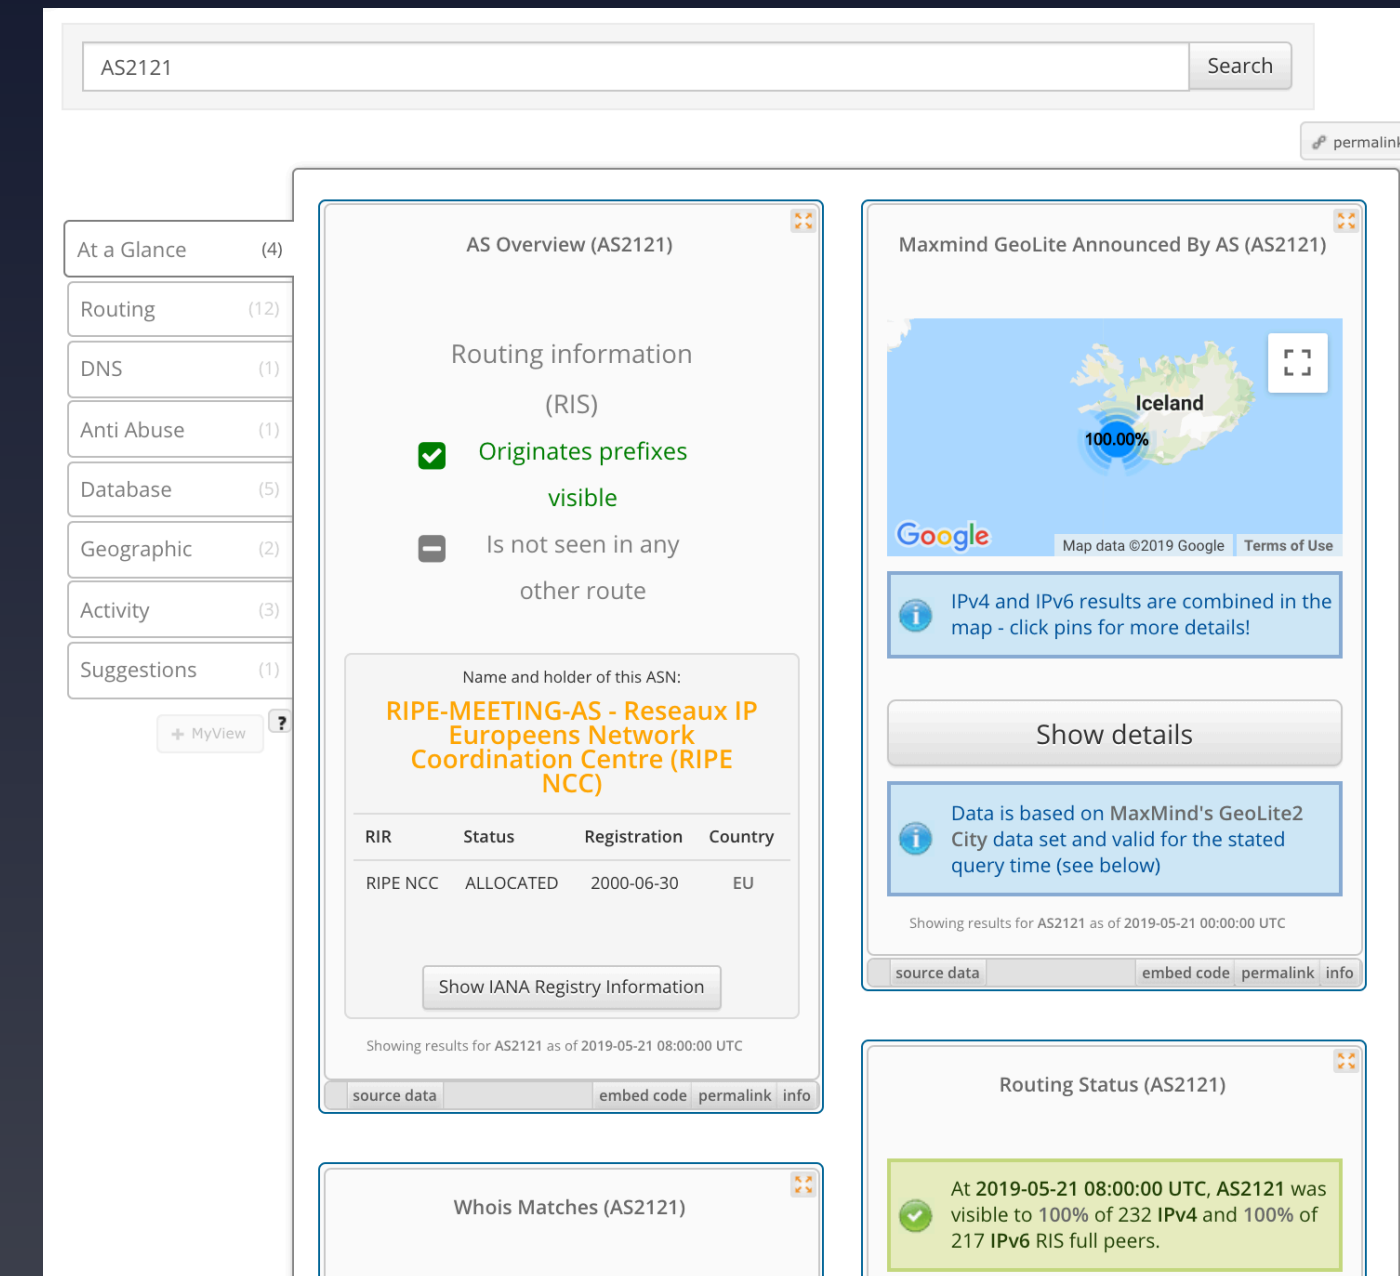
AS2121

Search

permalink

At a Glance (4)
Routing (12)
DNS (1)
Anti Abuse (1)
Database (5)
Geographic (2)
Activity (3)
Suggestions (1)

+ MyView ?

AS Overview (AS2121)

Routing information (RIS)

Originates prefixes visible

Is not seen in any other route

Name and holder of this ASN:

RIPE-MEETING-AS - Reseaux IP Europeens Network Coordination Centre (RIPE NCC)

| RIR | Status | Registration | Country |
|---|---|---|---|
| RIPE NCC | ALLOCATED | 2000-06-30 | EU |

Show IANA Registry Information

Showing results for AS2121 as of 2019-05-21 08:00:00 UTC

source data embed code permalink info

Whois Matches (AS2121)

Maxmind GeoLite Announced By AS (AS2121)

Iceland

100.00%

Google Map data ©2019 Google Terms of Use

IPv4 and IPv6 results are combined in the map - click pins for more details!

Show details

Data is based on MaxMind's GeoLite2 City data set and valid for the stated query time (see below)

Showing results for AS2121 as of 2019-05-21 00:00:00 UTC

source data embed code permalink info

Routing Status (AS2121)

At 2019-05-21 08:00:00 UTC, AS2121 was visible to 100% of 232 IPv4 and 100% of 217 IPv6 RIS full peers.